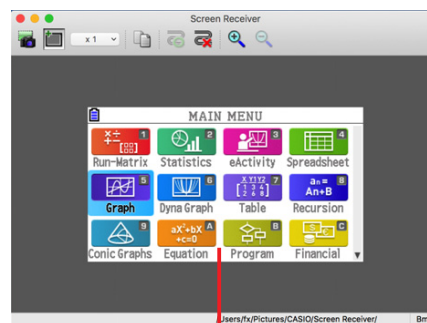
Screen Receiver

x 1

MAIN MENU

1 Run-Matrix
2 Statistics
3 eActivity
4 Spreadsheet
5 Graph
6 Dyna Graph
7 Table
8 Recursion
9 Conic Graphs
A Equation
B Program
C Financial

Users/fx/Pictures/CASIO/Screen Receiver/

Bm